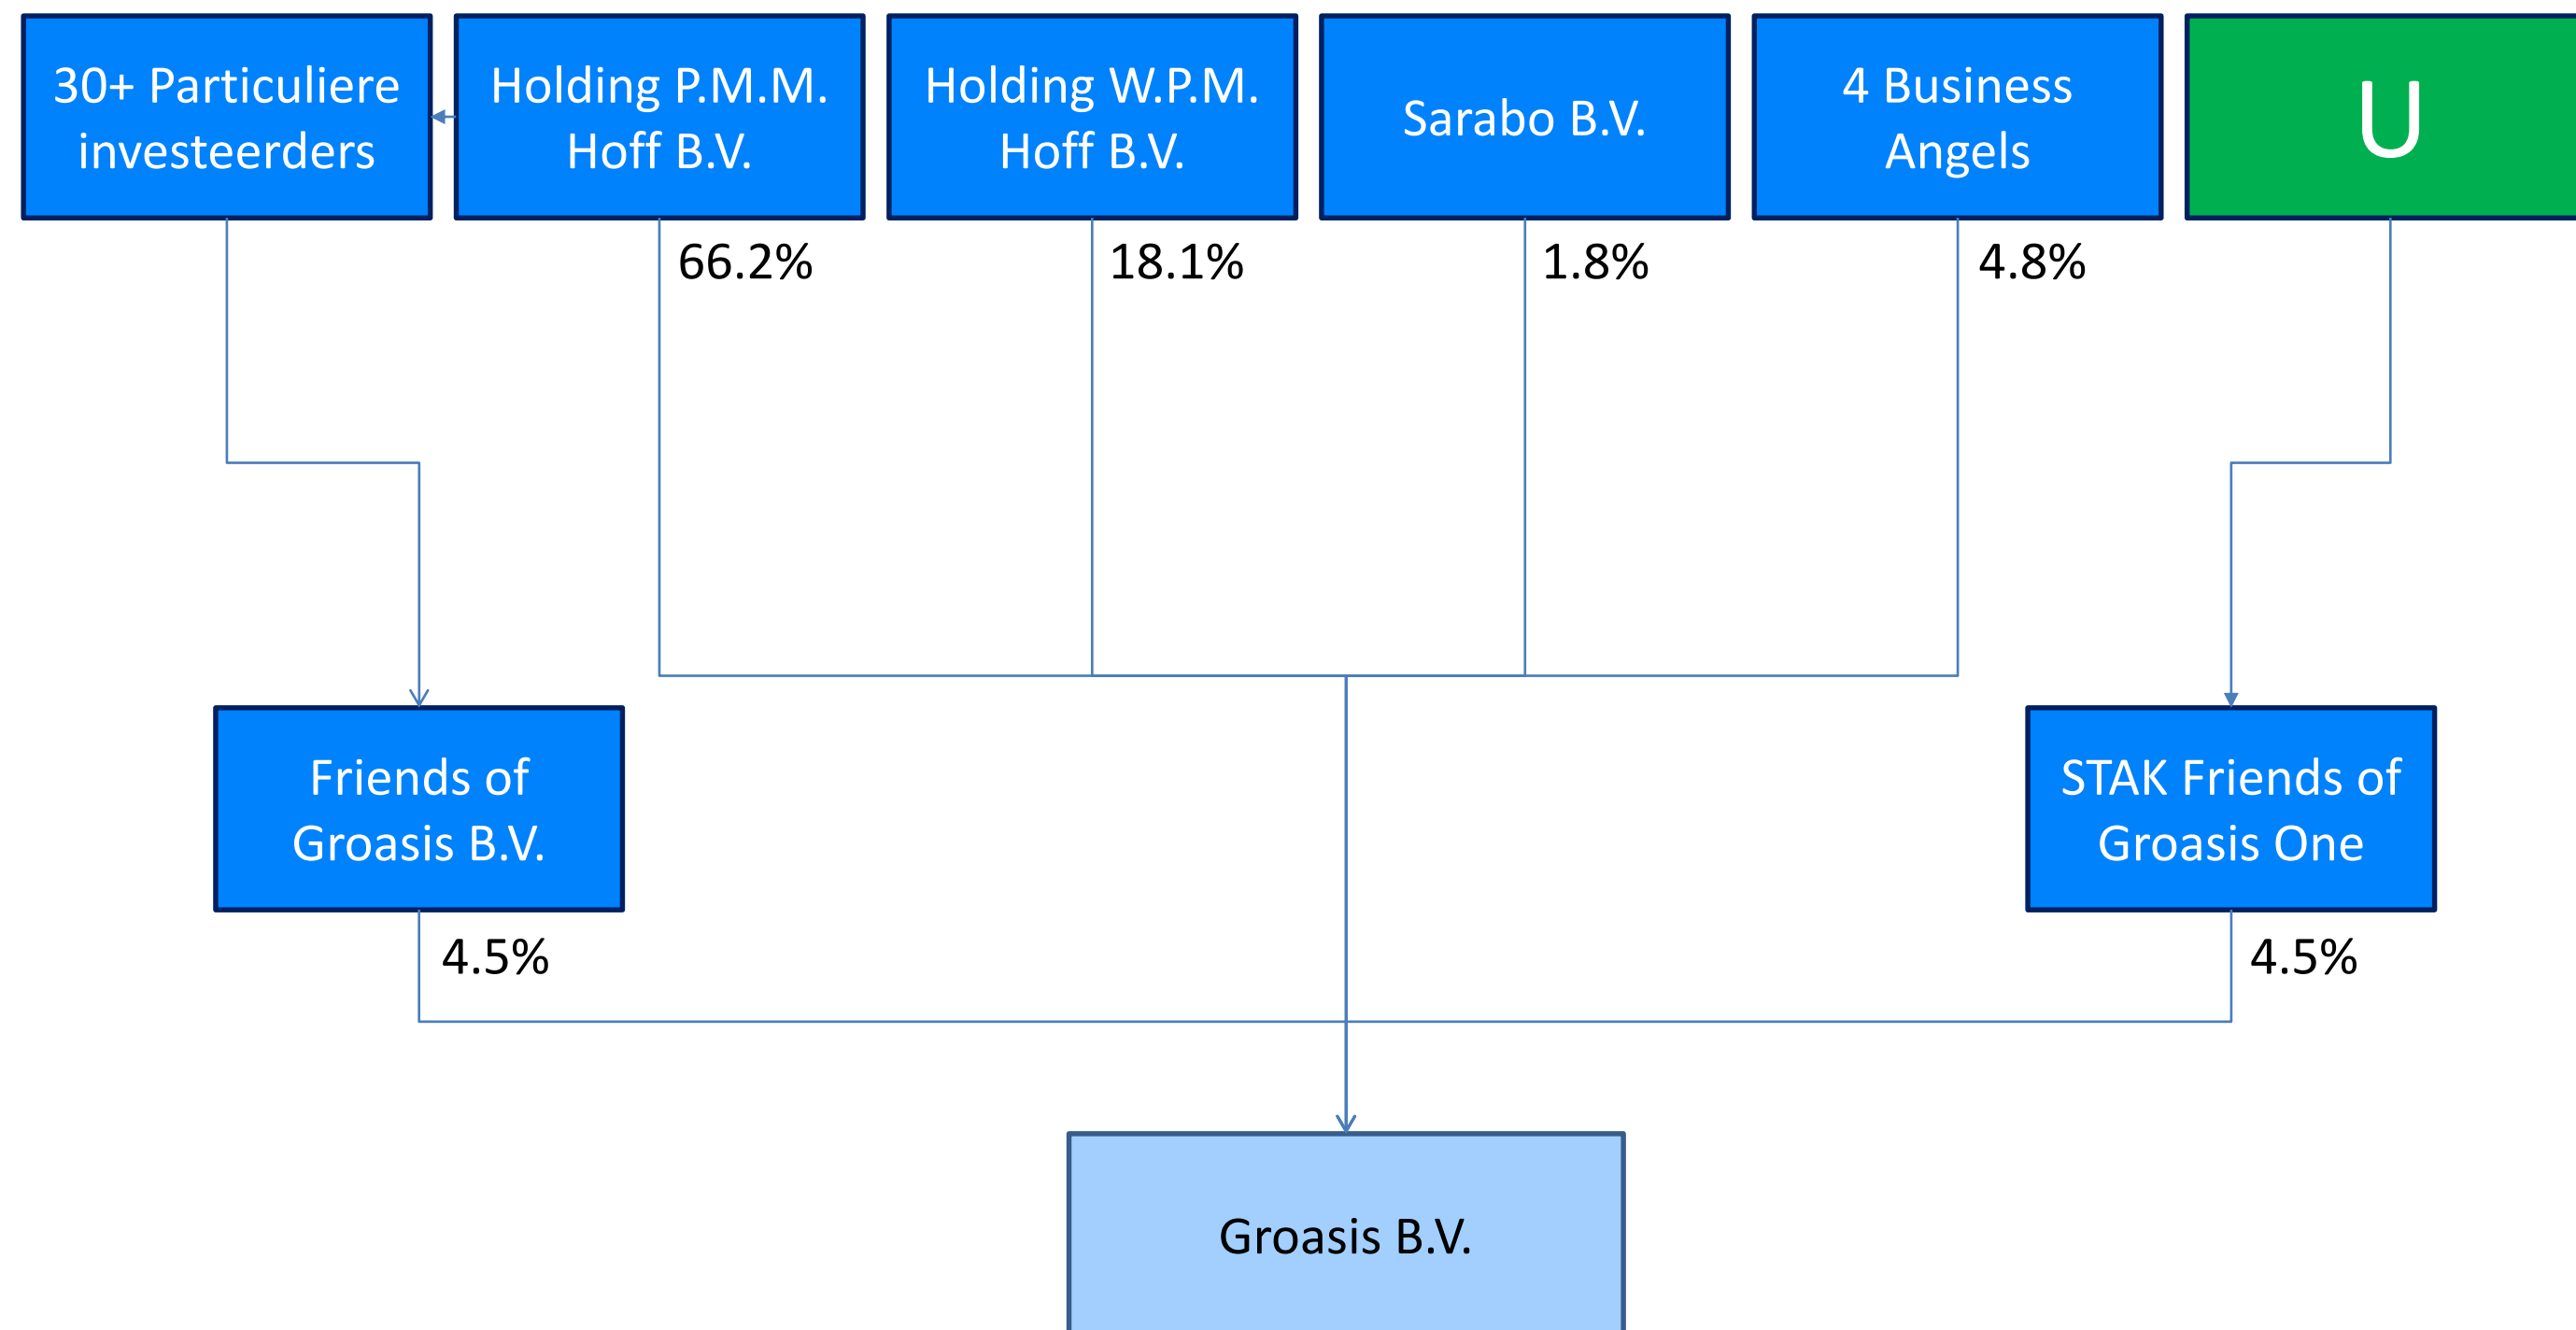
30+ Particuliere investeerders

Holding P.M.M. Hoff B.V.

Holding W.P.M. Hoff B.V.

Sarabo B.V.

4 Business Angels

U

66.2%

18.1%

1.8%

4.8%

Friends of Groasis B.V.

STAK Friends of Groasis One

4.5%

4.5%

Groasis B.V.